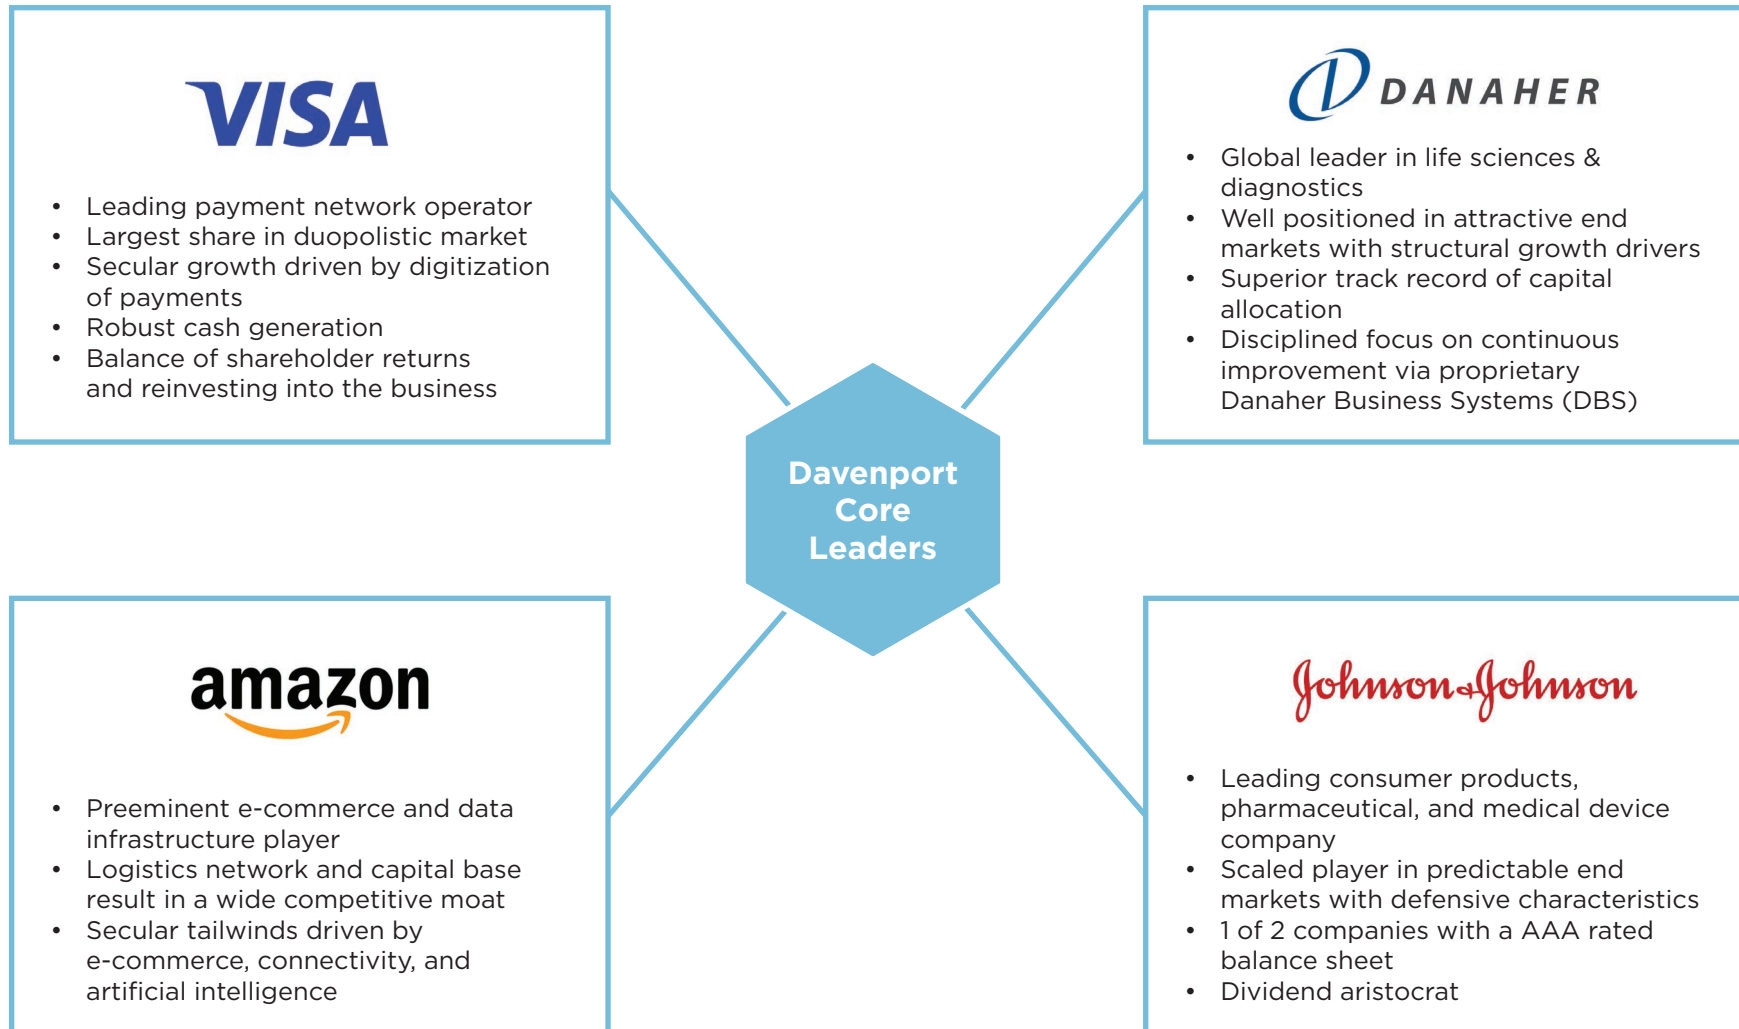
VISA

- Leading payment network operator
- Largest share in duopolistic market
- Secular growth driven by digitization of payments
- Robust cash generation
- Balance of shareholder returns and reinvesting into the business

DANAHER

- Global leader in life sciences & diagnostics
- Well positioned in attractive end markets with structural growth drivers
- Superior track record of capital allocation
- Disciplined focus on continuous improvement via proprietary Danaher Business Systems (DBS)

Davenport Core Leaders

amazon

- Preeminent e-commerce and data infrastructure player
- Logistics network and capital base result in a wide competitive moat
- Secular tailwinds driven by e-commerce, connectivity, and artificial intelligence

Johnson&Johnson

- Leading consumer products, pharmaceutical, and medical device company
- Scaled player in predictable end markets with defensive characteristics
- 1 of 2 companies with a AAA rated balance sheet
- Dividend aristocrat